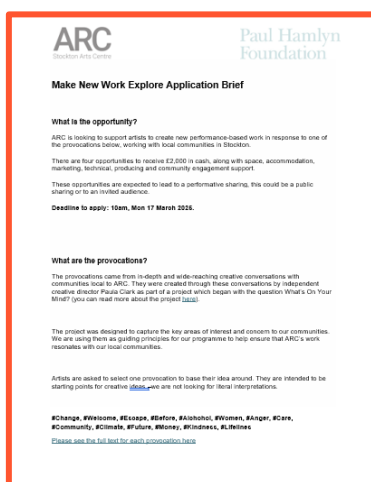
ARC
Stockton Arts Centre

Paul Hamlyn Foundation

Make New Work Explore Application Brief

What is the opportunity?

ARC is looking to support artists to create new performance-based work in response to one of the provocations below, working with local communities in Stockton.

There are four opportunities to receive £2,000 in cash, along with space, accommodation, marketing, technical, producing and community engagement support.

These opportunities are expected to lead to a performative sharing, this could be a public sharing or to an invited audience.

Deadline to apply: 10am, Mon 17 March 2025.

What are the provocations?

The provocations came from in-depth and wide-reaching creative conversations with communities local to ARC. They were created through these conversations by independent creative director Paula Clark as part of a project which began with the question What's On Your Mind? (you can read more about the project here).

The project was designed to capture the key areas of interest and concern to our communities. We are using them as guiding principles for our programme to help ensure that ARC's work resonates with our local communities.

Artists are asked to select one provocation to base their idea around. They are intended to be starting points for creative ideas - we are not looking for literal interpretations.

#Change, #Welcome, #Escape, #Before, #Alchohol, #Women, #Anger, #Care, #Community, #Climate, #Future, #Money, #Kindness, #Lifelines

Please see the full text for each provocation here